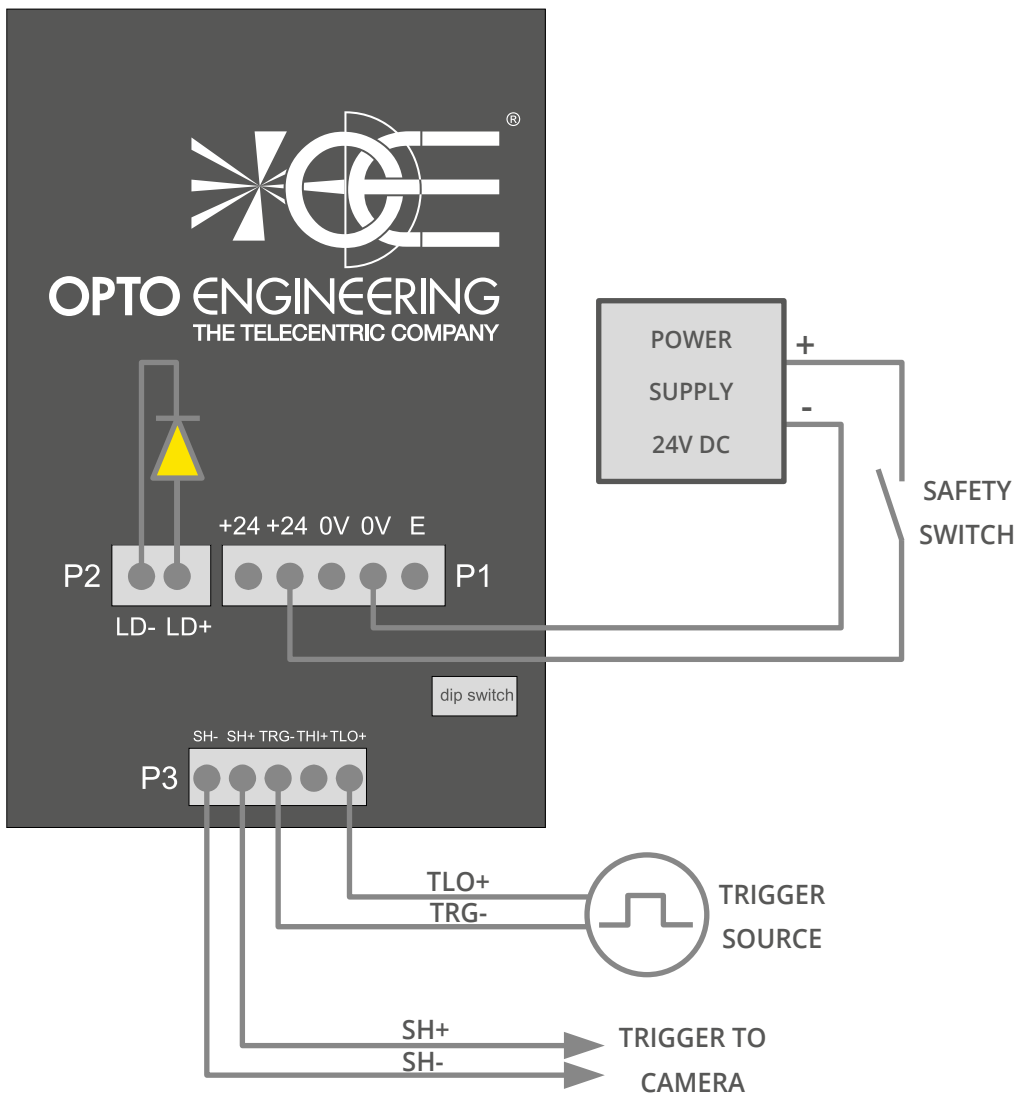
®

OPTO ENGINEERING
THE TELECENTRIC COMPANY

POWER
SUPPLY
24V DC

+
-

SAFETY
SWITCH

+24 +24 0V 0V E

P2

P1

LD- LD+

dip switch

SH- SH+ TRG- THI+ TLO+

P3

TLO+
TRG-

TRIGGER
SOURCE

SH+
SH-

TRIGGER TO
CAMERA